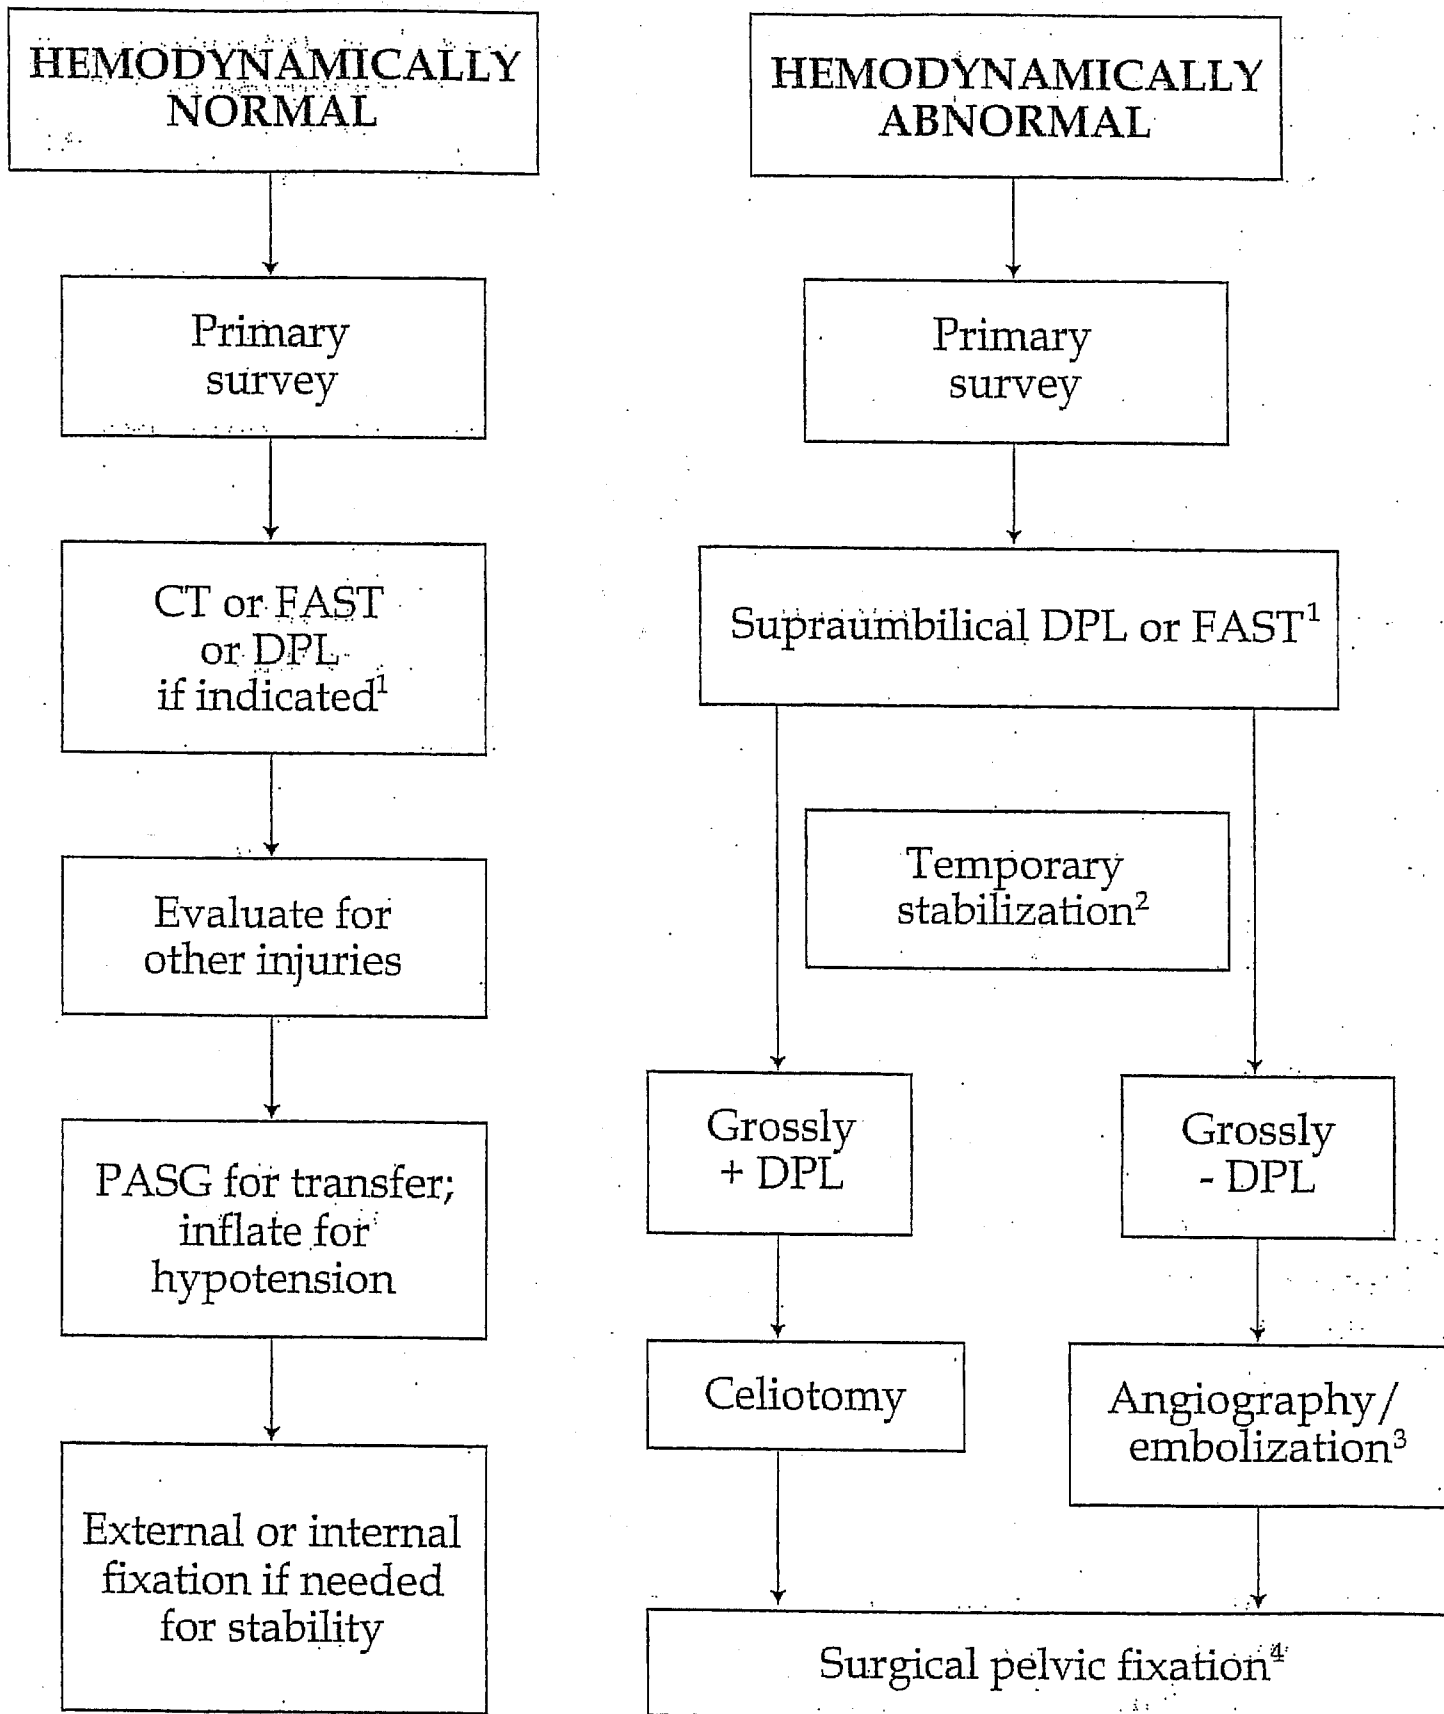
HEMODYNAMICALLY NORMAL

Primary survey

CT or FAST or DPL if indicated$^1$

Evaluate for other injuries

PASG for transfer; inflate for hypotension

External or internal fixation if needed for stability

HEMODYNAMICALLY ABNORMAL

Primary survey

Supraumbilical DPL or FAST$^1$

Temporary stabilization$^2$

Grossly + DPL

Grossly - DPL

Celiotomy

Angiography/ embolization$^3$

Surgical pelvic fixation$^4$